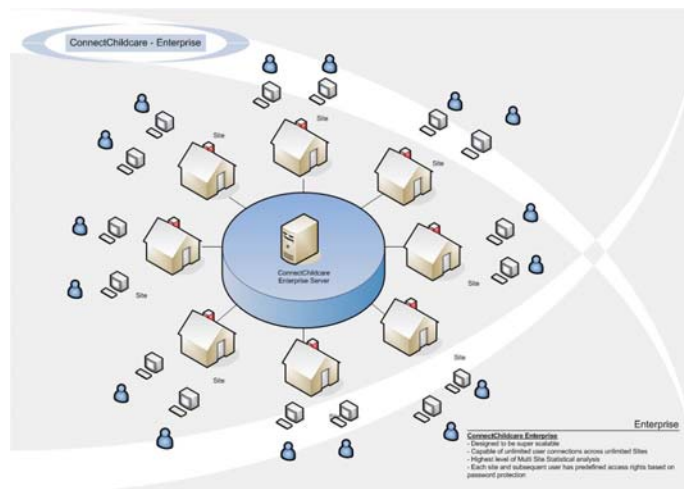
ConnectChildcare - Enterprise

Site

Site

Site

ConnectChildcare Enterprise Server

Site

Site

Site

Site

Enterprise

ConnectChildcare Enterprise
- Designed to be super scalable
- Capable of unlimited user connections across unlimited Sites
- Highest level of Multi Site Statistical analysis
- Each site and subsequent user has predefined access rights based on password protection